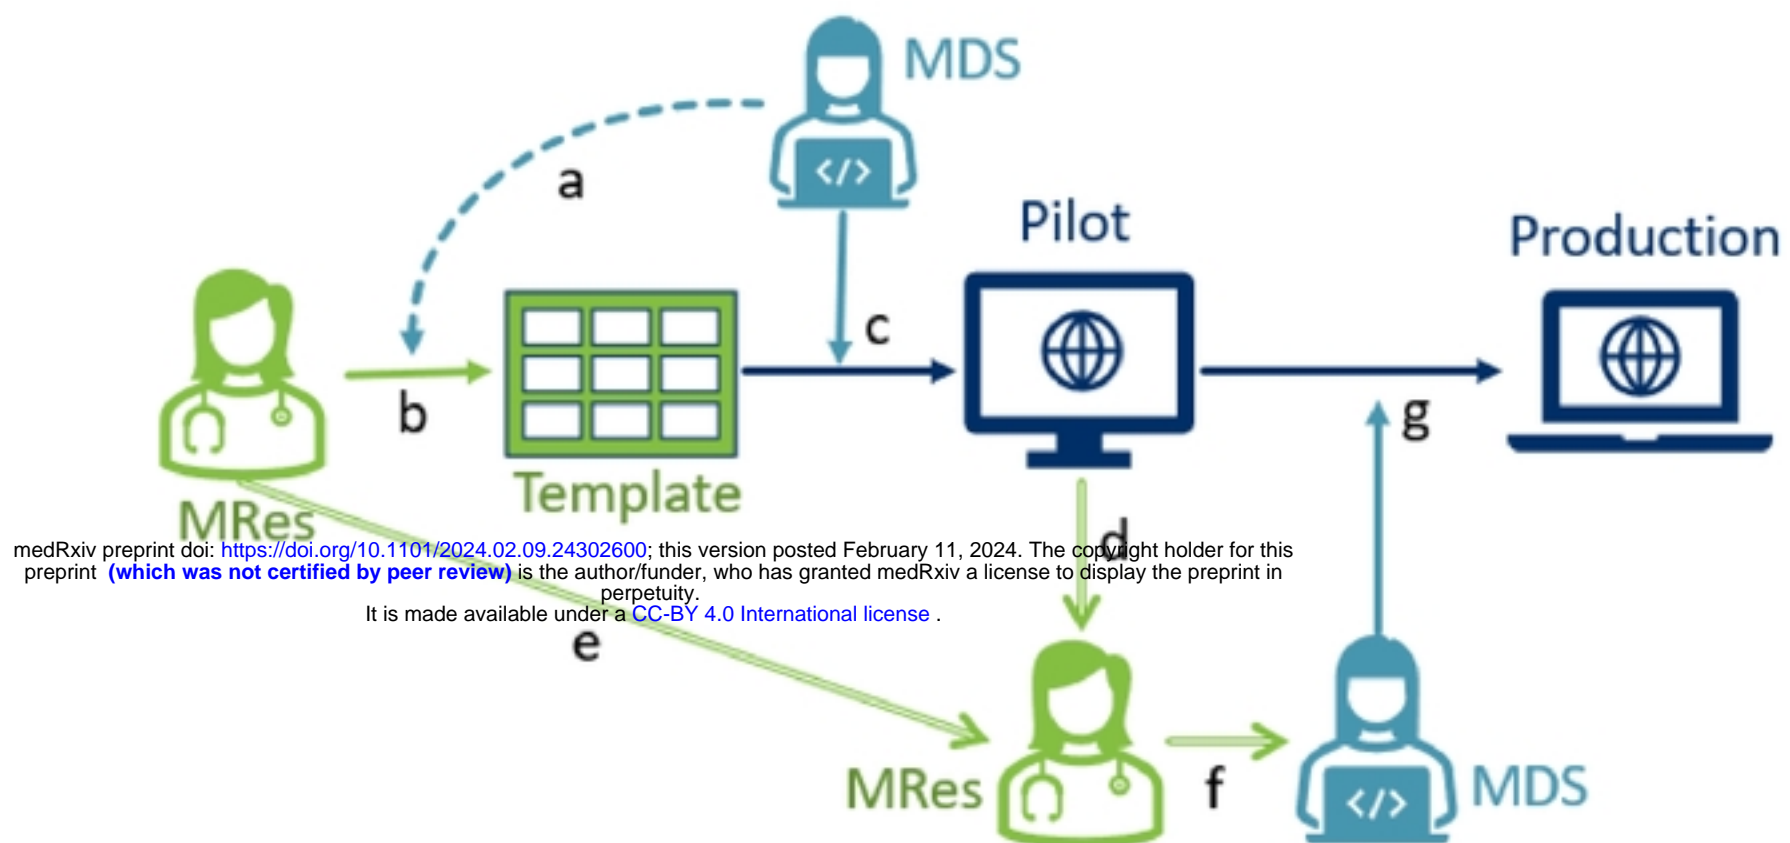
MDS

a

Pilot

Production

c

b

g

Template

MRes

d

medRxiv preprint doi: https://doi.org/10.1101/2024.02.09.24302600; this version posted February 11, 2024. The copyright holder for this preprint (which was not certified by peer review) is the author/funder, who has granted medRxiv a license to display the preprint in perpetuity.
It is made available under a CC-BY 4.0 International license .

e

MRes

f

MDS